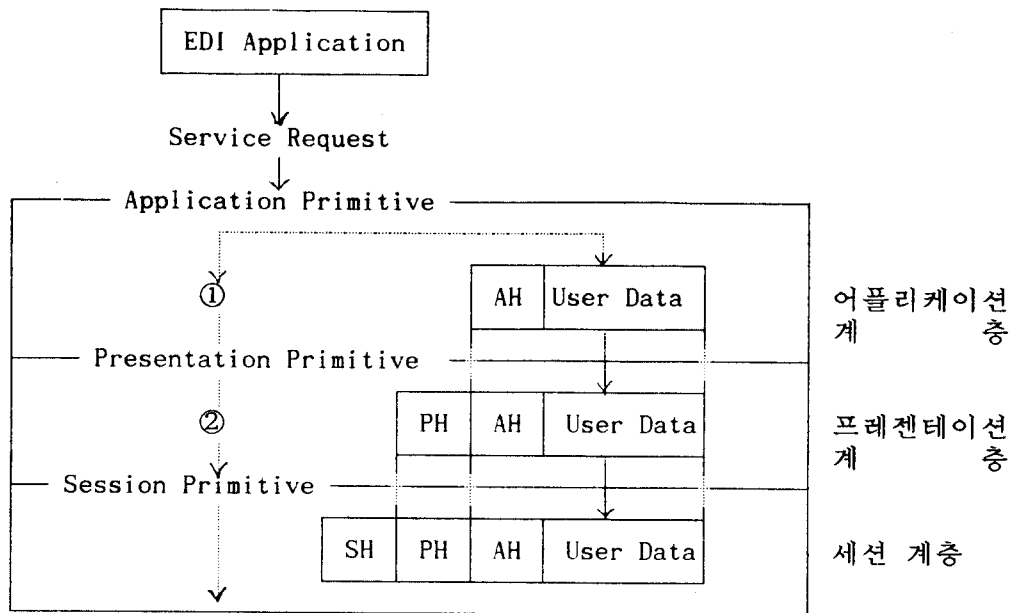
EDI Application

Service Request

Application Primitive

①

| AH | User Data |
|---|---|

어플리케이션 계 층

Presentation Primitive

②

| PH | AH | User Data |
|---|---|---|

프레젠테이션 계 층

Session Primitive

| SH | PH | AH | User Data |
|---|---|---|---|

세션 계층